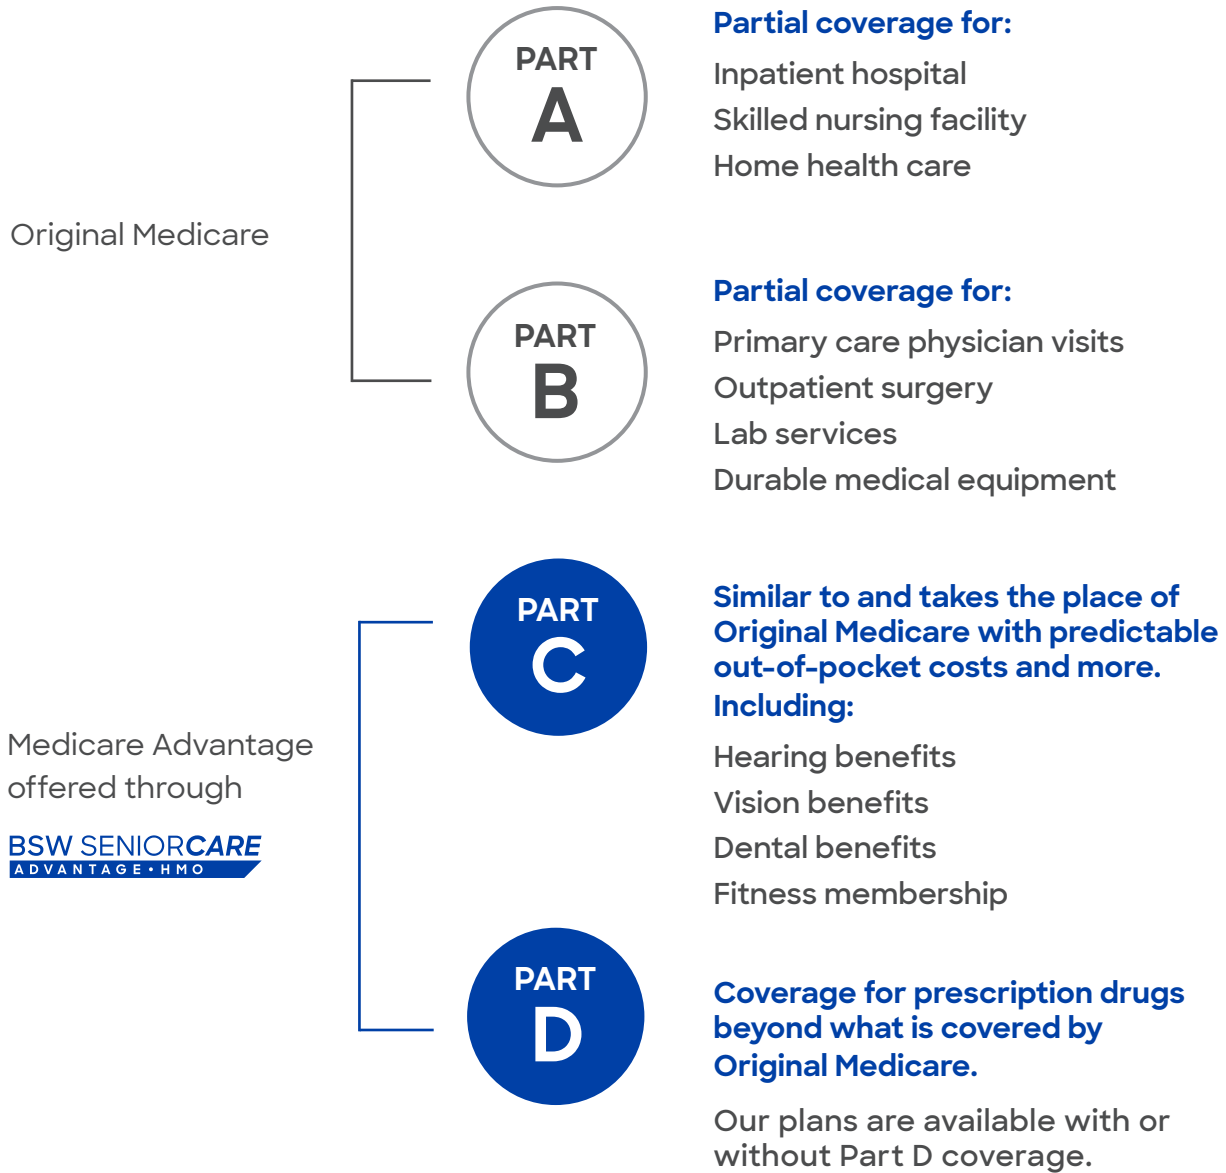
PART A

Partial coverage for:

Inpatient hospital

Skilled nursing facility

Home health care

Original Medicare

PART B

Partial coverage for:

Primary care physician visits

Outpatient surgery

Lab services

Durable medical equipment

PART C

Similar to and takes the place of Original Medicare with predictable out-of-pocket costs and more. Including:

Hearing benefits

Vision benefits

Dental benefits

Fitness membership

Medicare Advantage offered through

BSW SENIORCARE ADVANTAGE • HMO

PART D

Coverage for prescription drugs beyond what is covered by Original Medicare.

Our plans are available with or without Part D coverage.